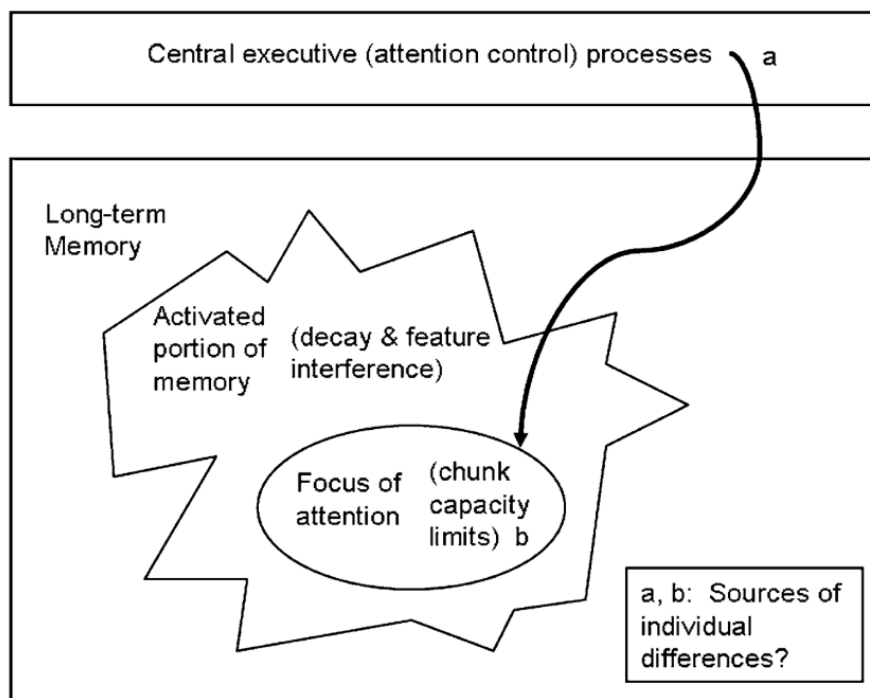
Central executive (attention control) processes a

Long-term Memory

Activated portion of memory

(decay & feature interference)

Focus of attention

(chunk capacity limits) b

a, b: Sources of individual differences?